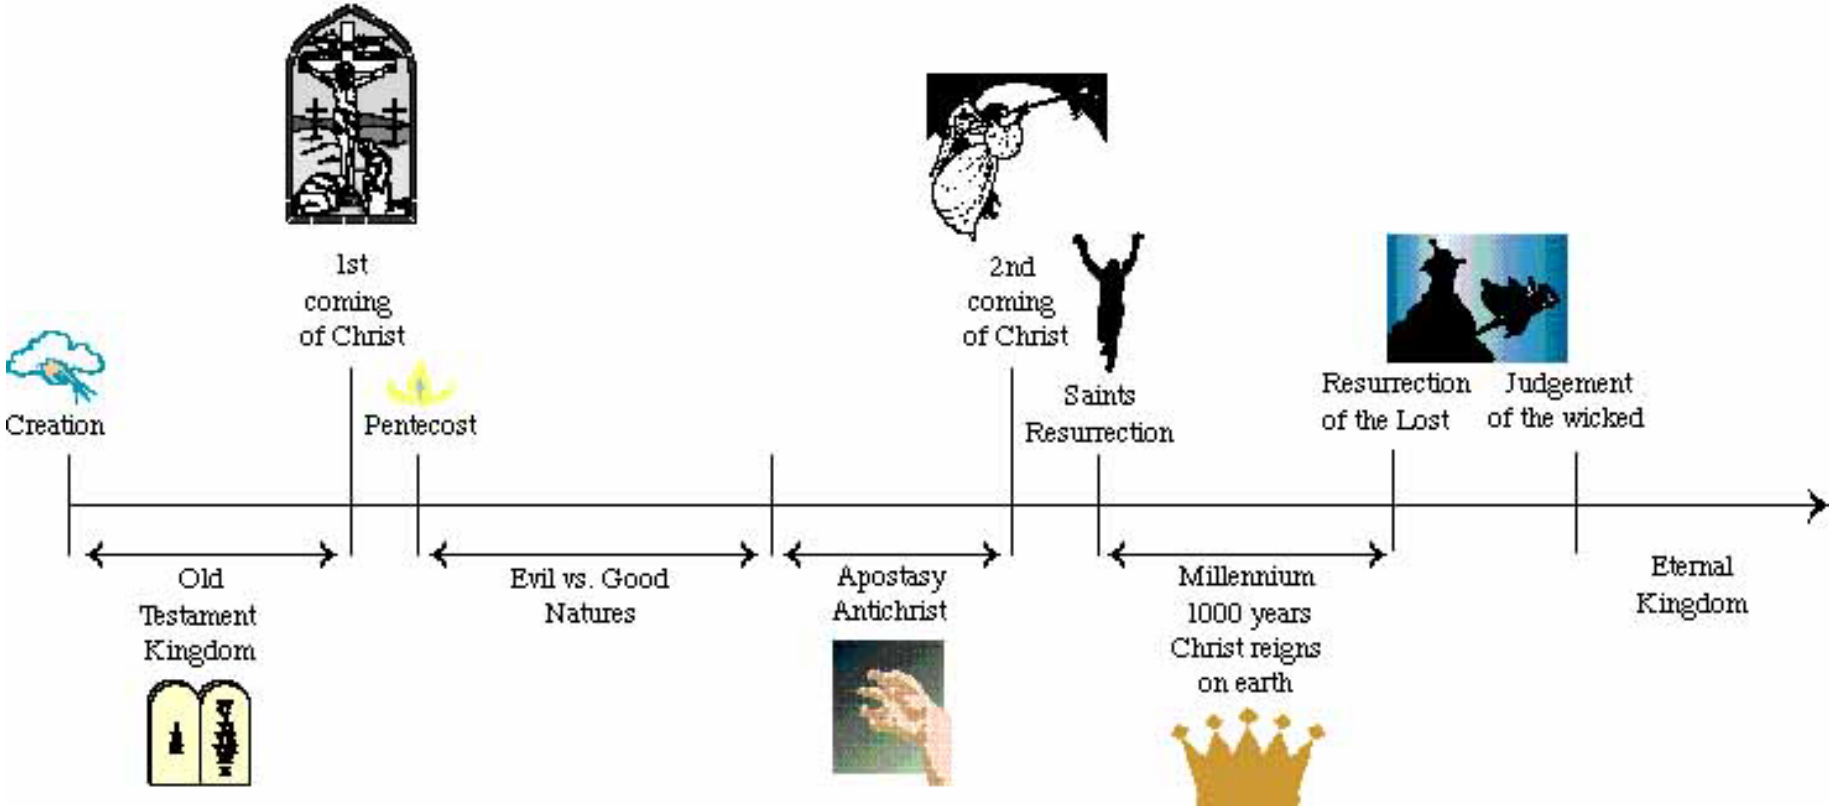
1st coming of Christ

2nd coming of Christ

Creation

Pentecost

Saints Resurrection

Resurrection of the Lost

Judgement of the wicked

Old Testament Kingdom

Evil vs. Good Natures

Apostasy Antichrist

Millennium 1000 years Christ reigns on earth

Eternal Kingdom